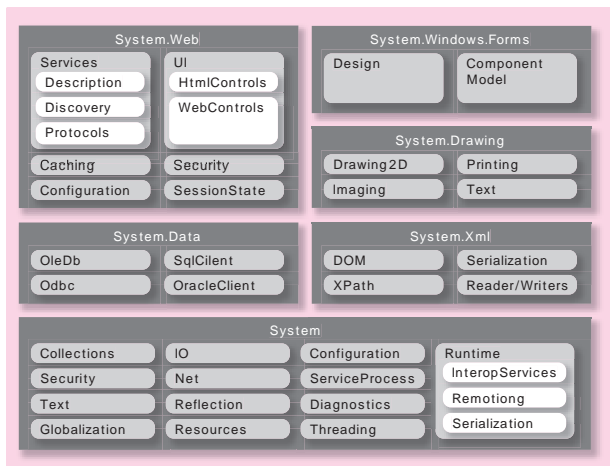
System.Web

Services
Description
Discovery
Protocols

UI
HtmlControls
WebControls

Caching
Security
Configuration
SessionState

System.Windows.Forms

Design
Component Model

System.Drawing

Drawing2D
Printing
Imaging
Text

System.Data

OleDb
SqlCilent
Odbc
OracleClient

System.Xml

DOM
Serialization
XPath
Reader/Writers

System

Collections
IO
Configuration
Security
Net
ServiceProcess
Text
Reflection
Diagnostics
Globalization
Resources
Threading

Runtime
InteropServices
Remotiong
Serialization